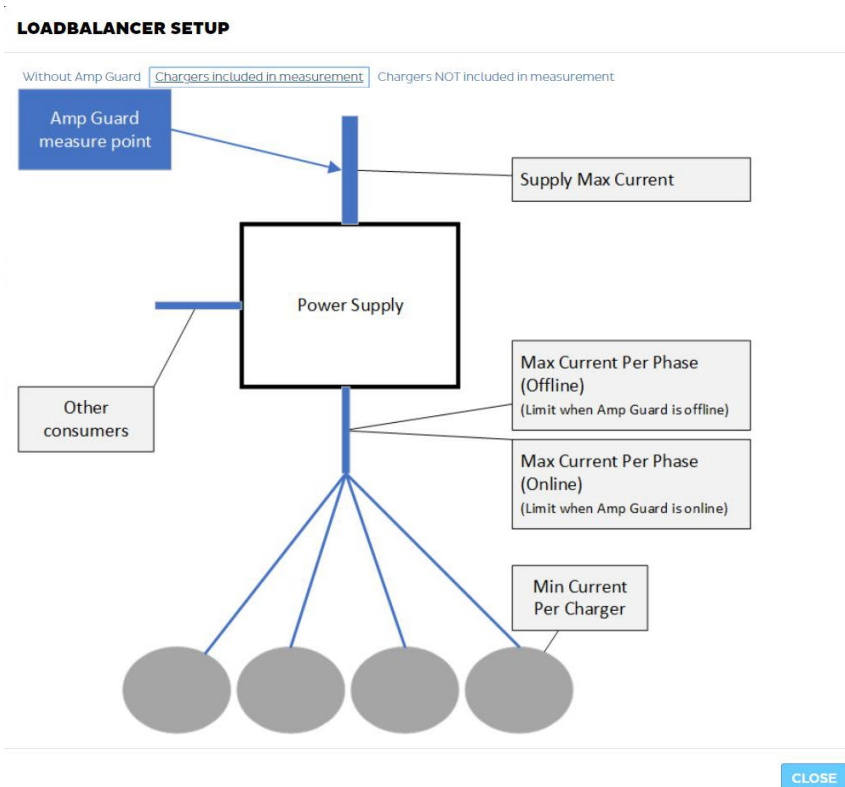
LOADBALANCER SETUP

Without Amp Guard Chargers included in measurement Chargers NOT included in measurement

Amp Guard measure point

Supply Max Current

Power Supply

Other consumers

Max Current Per Phase (Offline)
(Limit when Amp Guard is offline)

Max Current Per Phase (Online)
(Limit when Amp Guard is online)

Min Current Per Charger

CLOSE